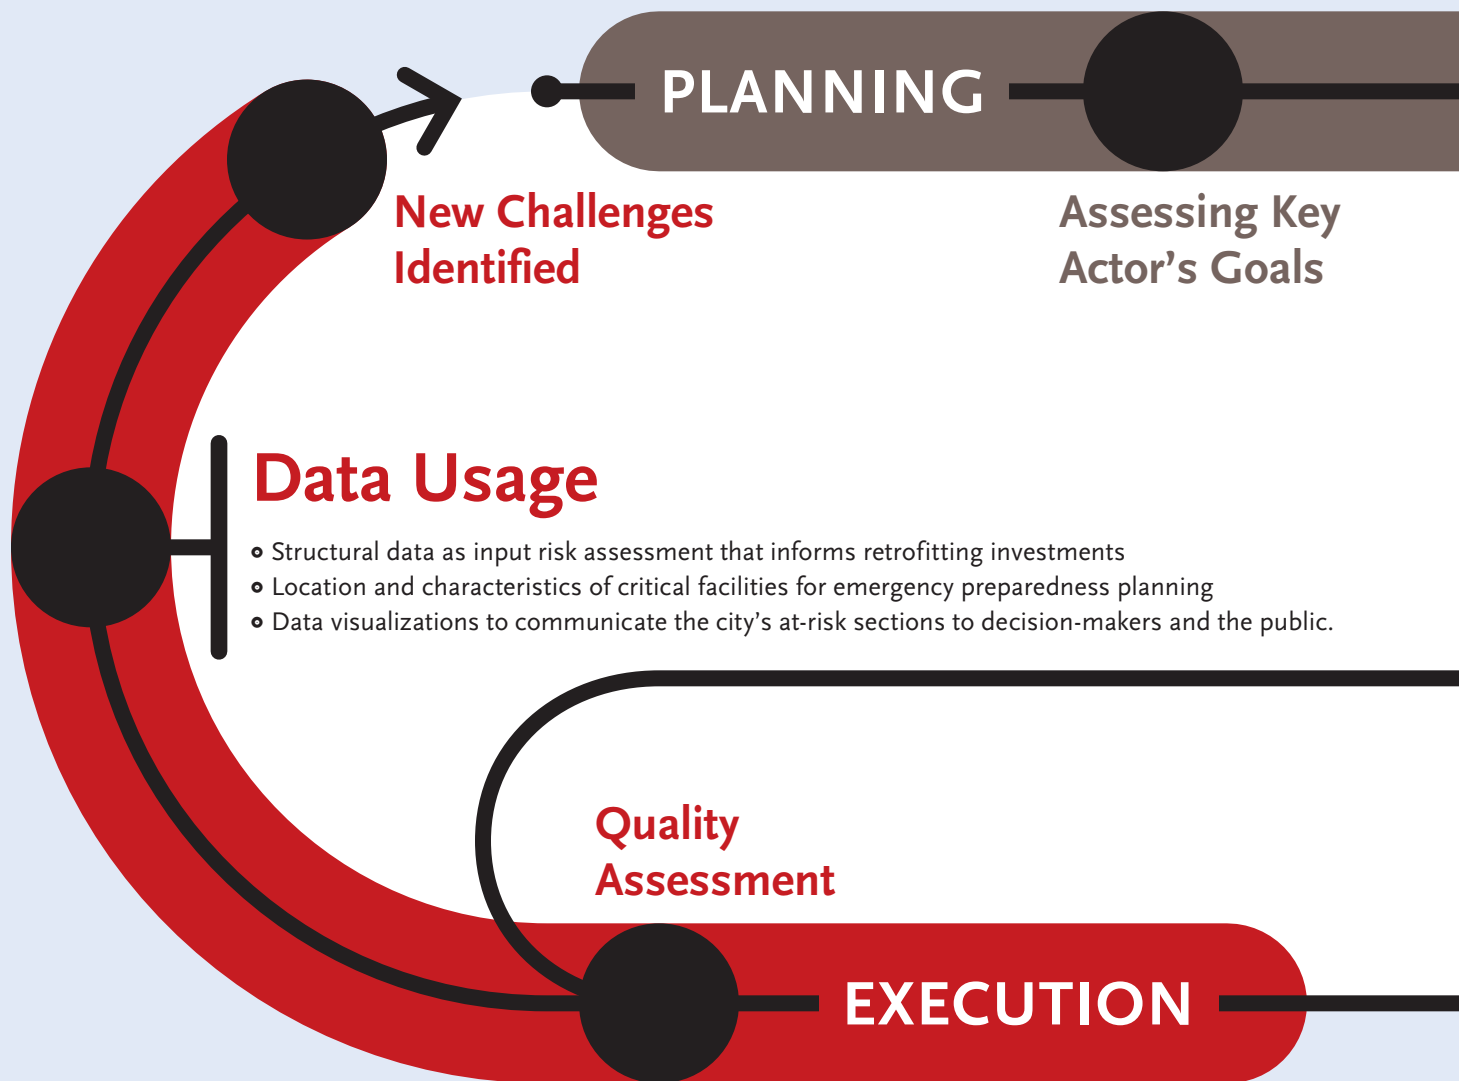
PLANNING

New Challenges Identified

Assessing Key Actor's Goals

Data Usage

- Structural data as input risk assessment that informs retrofitting investments
- Location and characteristics of critical facilities for emergency preparedness planning
- Data visualizations to communicate the city's at-risk sections to decision-makers and the public.

Quality Assessment

EXECUTION